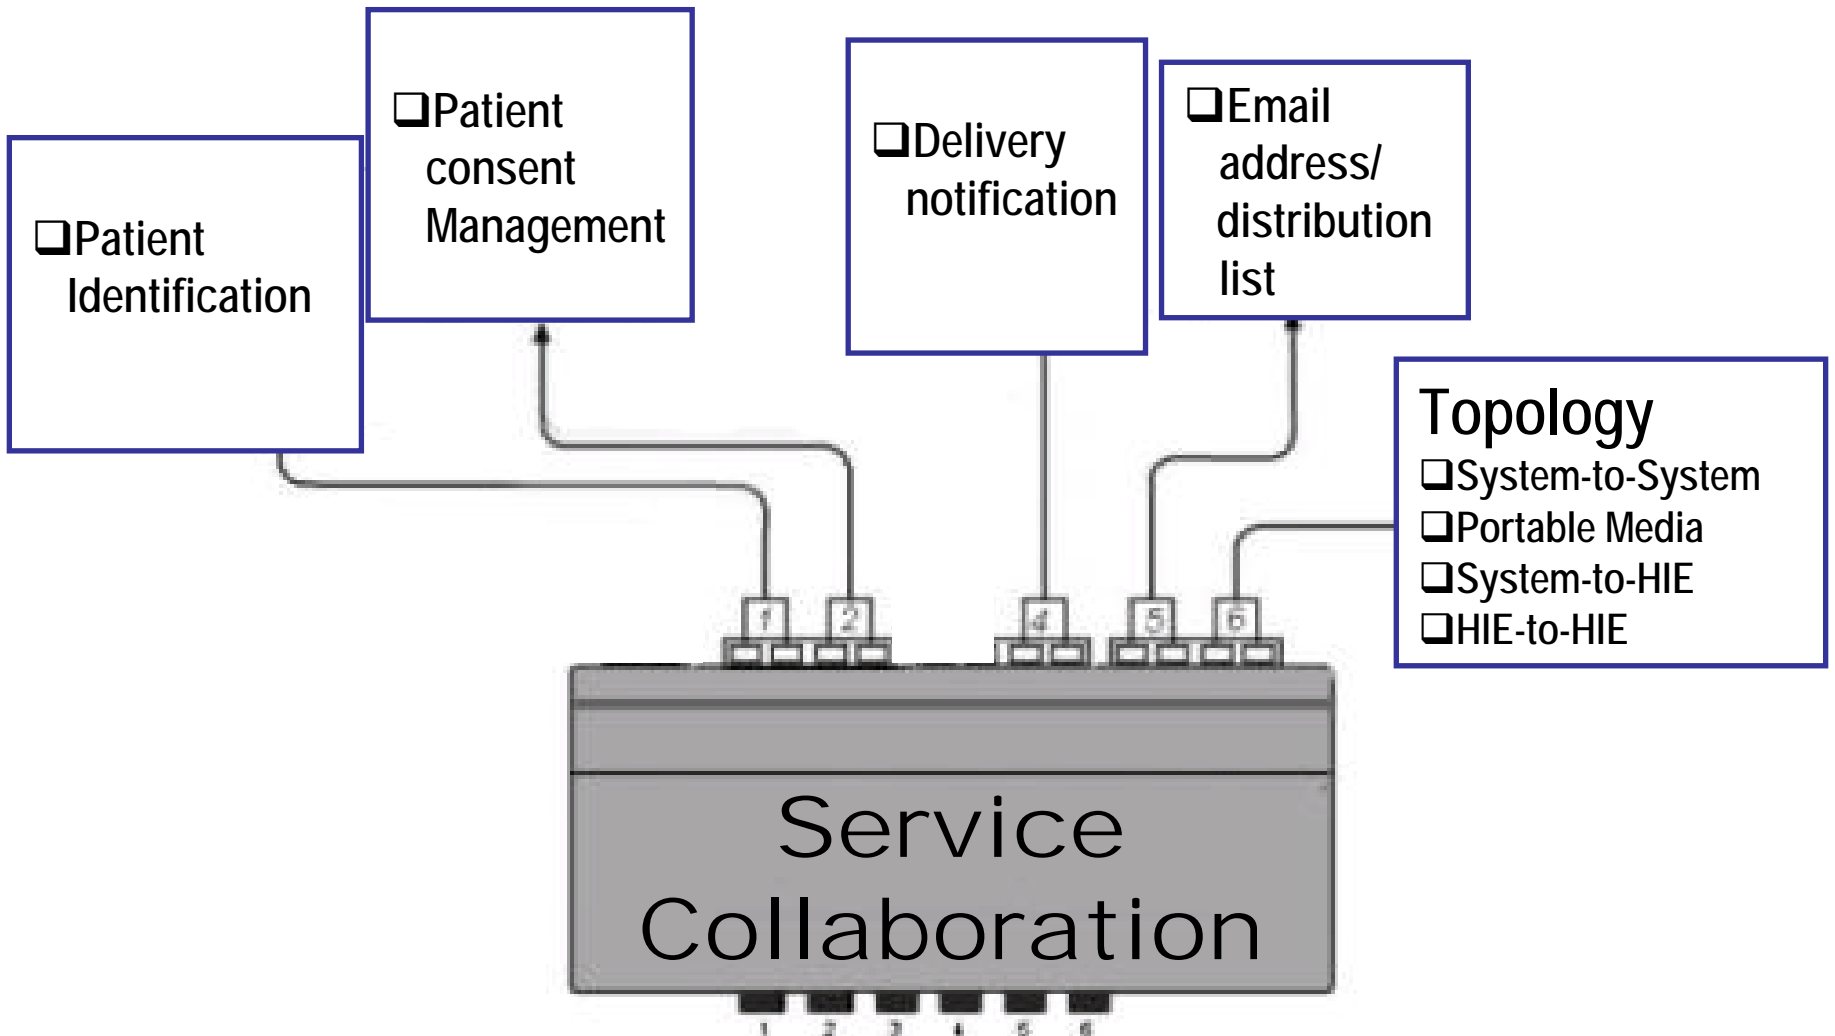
❑Patient Identification

❑Patient consent Management

❑Delivery notification

❑Email address/ distribution list

Topology
❑System-to-System
❑Portable Media
❑System-to-HIE
❑HIE-to-HIE

1 2 4 5 6

Service Collaboration

1 2 3 4 5 6